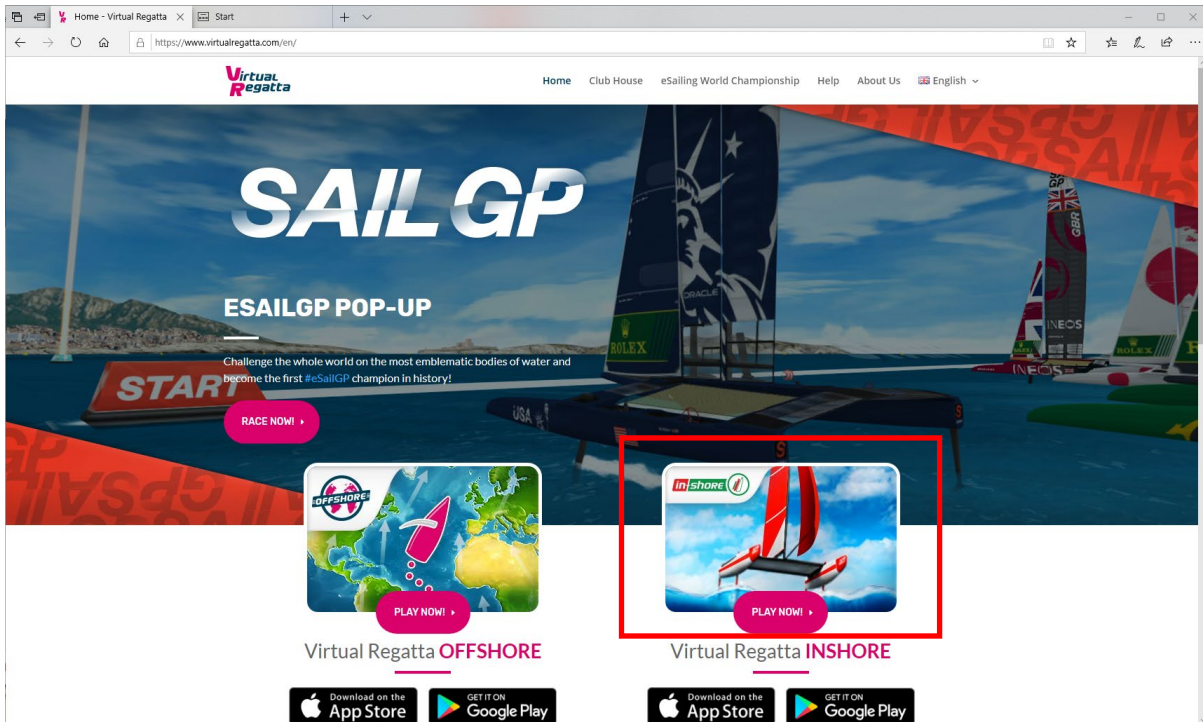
Home - Virtual Regatta
Start
https://www.virtualregatta.com/en/

Virtual Regatta

Home
Club House
eSailing World Championship
Help
About Us
English

SAIL GP

ESAILGP POP-UP

Challenge the whole world on the most emblematic bodies of water and become the first #eSailGP champion in history!

RACE NOW!

START

ORACLE
ROLEX
USA
GBR
INEOS
ROLEX

OFFSHORE
PLAY NOW!
Virtual Regatta OFFSHORE

inshore
PLAY NOW!
Virtual Regatta INSHORE

Download on the App Store
GET IT ON Google Play
Download on the App Store
GET IT ON Google Play